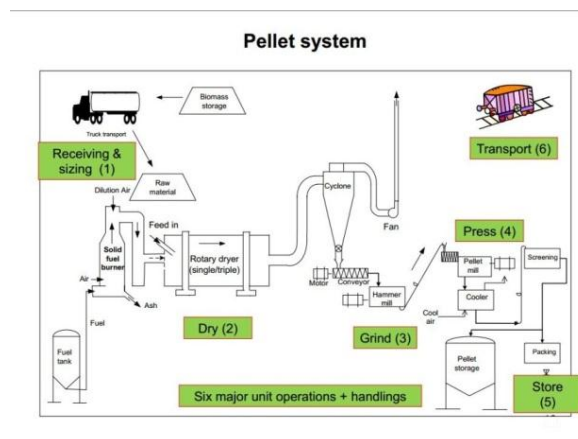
Pellet system

Biomass storage

Truck transport

Receiving & sizing (1)

Raw material

Dilution Air

Solid fuel burner

Feed in

Air

Ash

Fuel

Fuel tank

Rotary dryer (single/triple)

Cyclone

Fan

Motor

Conveyor

Hammer mill

Press (4)

Pellet mill

Screening

Cooler

Cool air

Transport (6)

Dry (2)

Grind (3)

Pellet storage

Packing

Six major unit operations + handlings

Store (5)